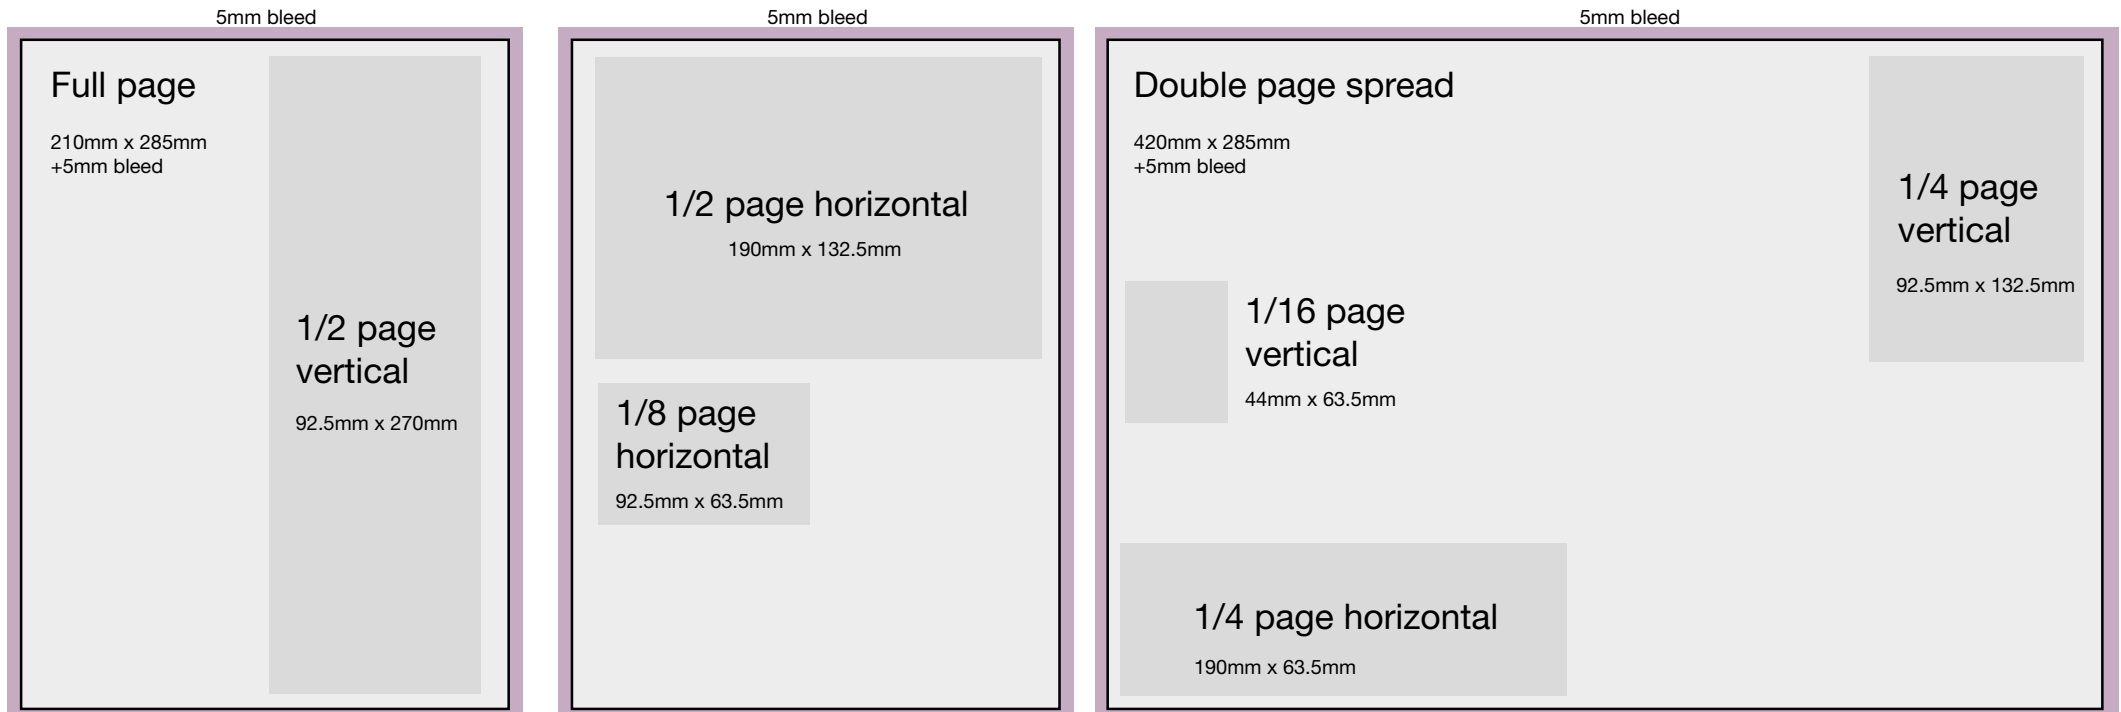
5mm bleed

Full page

210mm x 285mm
+5mm bleed

1/2 page vertical

92.5mm x 270mm

5mm bleed

1/2 page horizontal

190mm x 132.5mm

1/8 page horizontal

92.5mm x 63.5mm

5mm bleed

Double page spread

420mm x 285mm
+5mm bleed

1/4 page vertical

92.5mm x 132.5mm

1/16 page vertical

44mm x 63.5mm

1/4 page horizontal

190mm x 63.5mm